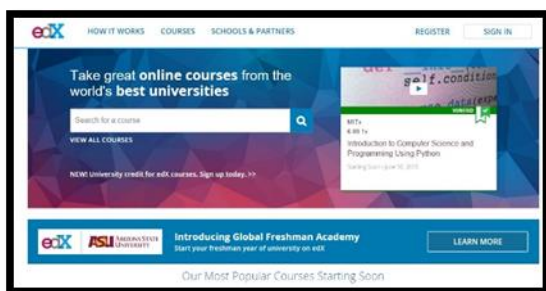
edX HOW IT WORKS COURSES SCHOOLS & PARTNERS REGISTER SIGN IN

Take great online courses from the world's best universities

Search for a course

VIEW ALL COURSES

NEW! University credit for edX courses. Sign up today. >>

self.condition

VERIFIED

MITx
6.00.1x
Introduction to Computer Science and Programming Using Python
Starting Soon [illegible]

edX ASU ARIZONA STATE UNIVERSITY Introducing Global Freshman Academy
Start your freshman year of university on edX

LEARN MORE

Our Most Popular Courses Starting Soon